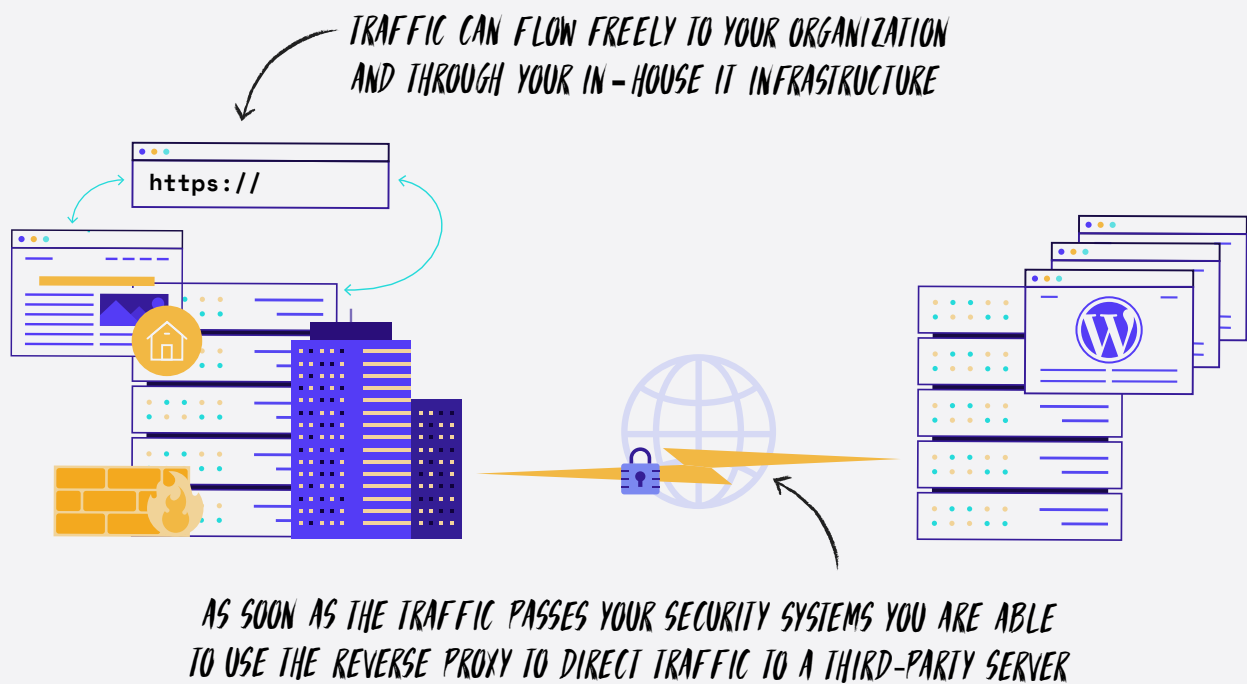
TRAFFIC CAN FLOW FREELY TO YOUR ORGANIZATION AND THROUGH YOUR IN-HOUSE IT INFRASTRUCTURE

https://

AS SOON AS THE TRAFFIC PASSES YOUR SECURITY SYSTEMS YOU ARE ABLE TO USE THE REVERSE PROXY TO DIRECT TRAFFIC TO A THIRD-PARTY SERVER